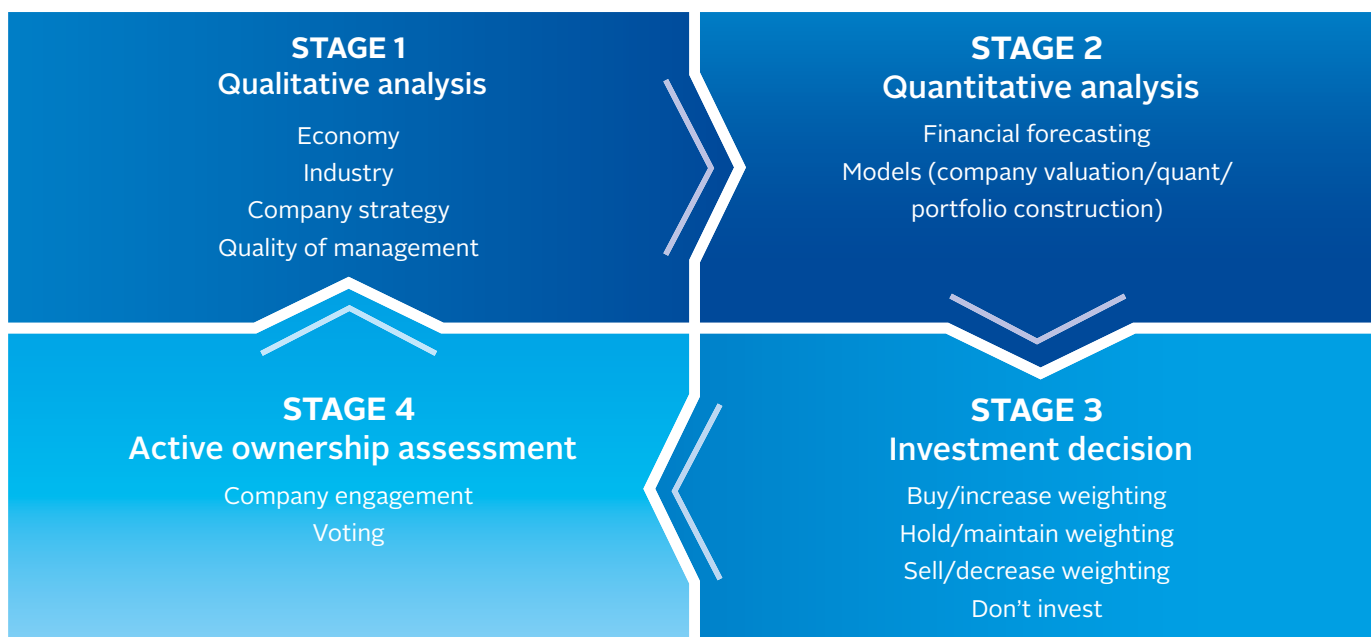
STAGE 1
Qualitative analysis
Economy
Industry
Company strategy
Quality of management

STAGE 2
Quantitative analysis
Financial forecasting
Models (company valuation/quant/ portfolio construction)

STAGE 4
Active ownership assessment
Company engagement
Voting

STAGE 3
Investment decision
Buy/increase weighting
Hold/maintain weighting
Sell/decrease weighting
Don't invest